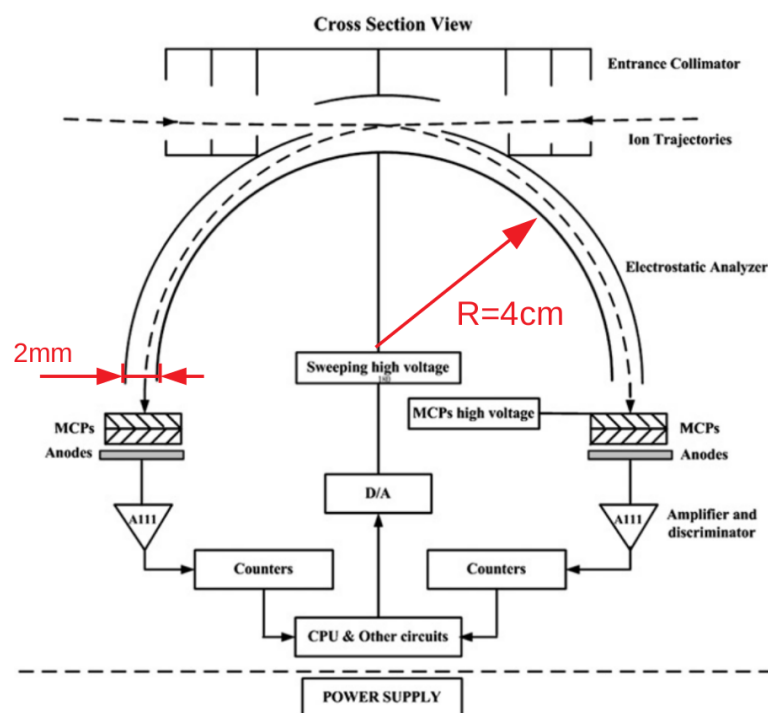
Cross Section View

Entrance Collimator

Ion Trajectories

Electrostatic Analyzer

R=4cm

2mm

Sweeping high voltage

MCPs high voltage

MCPs

Anodes

MCPs

Anodes

A111

A111

Amplifier and discriminator

D/A

Counters

Counters

CPU & Other circuits

POWER SUPPLY